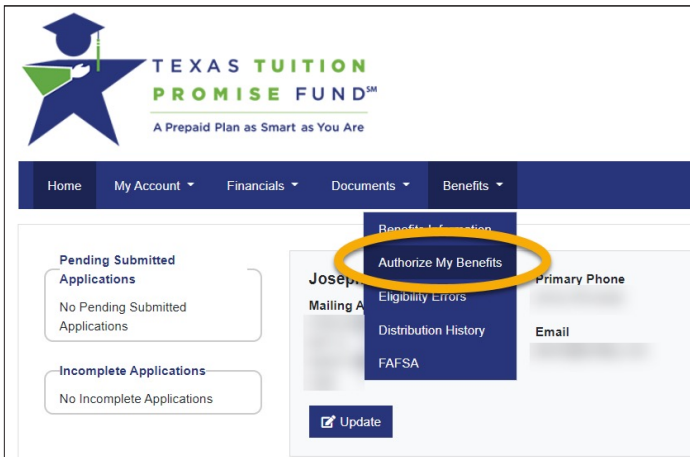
TEXAS TUITION PROMISE FUND℠

A Prepaid Plan as Smart as You Are

Home My Account Financials Documents Benefits

Benefits Information
Authorize My Benefits
Eligibility Errors
Distribution History
FAFSA

Pending Submitted Applications
No Pending Submitted Applications

Incomplete Applications
No Incomplete Applications

Joseph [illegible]
Mailing A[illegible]

Primary Phone
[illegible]

Email
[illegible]

Update